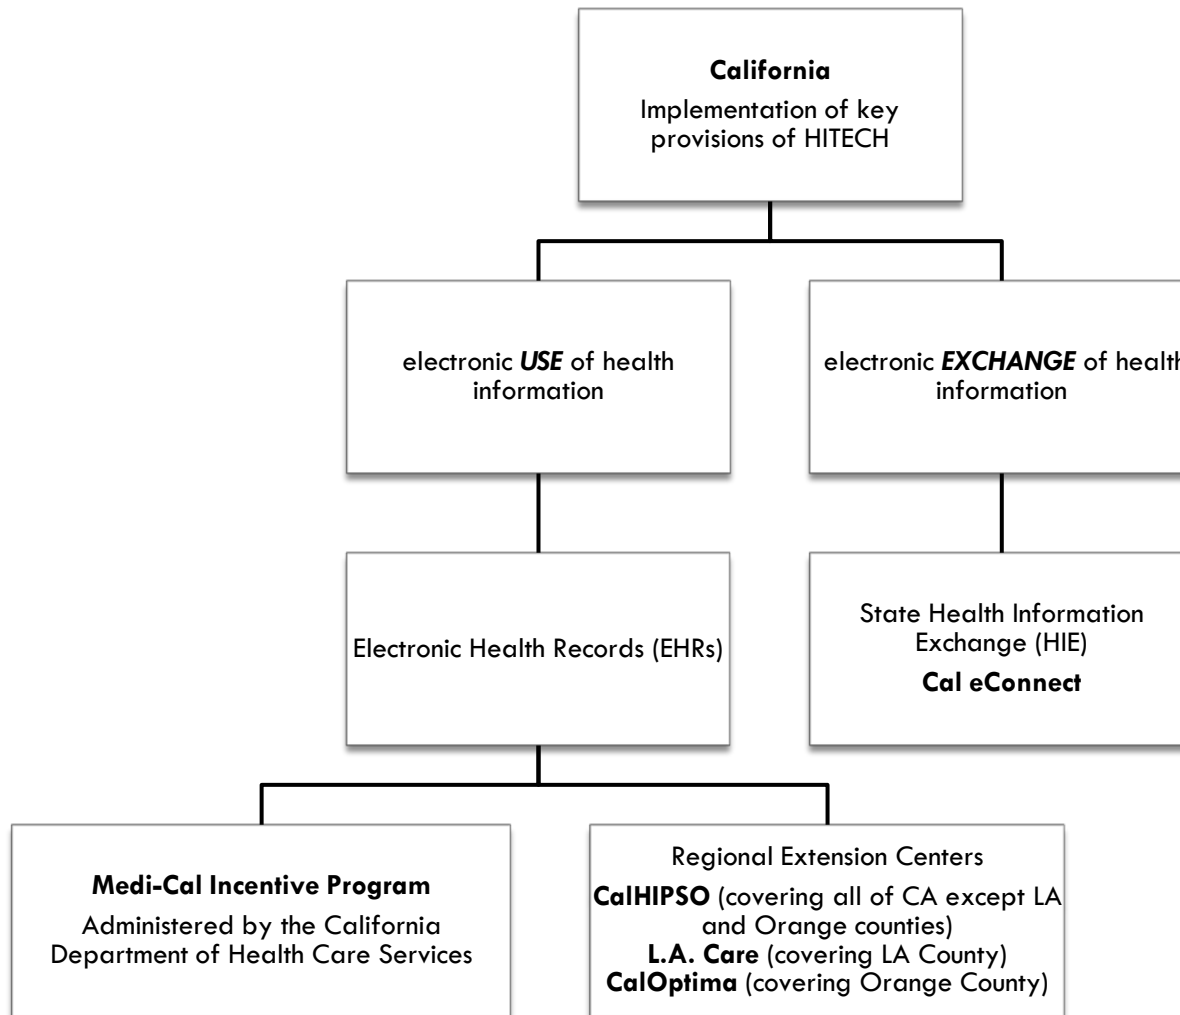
**California**
Implementation of key provisions of HITECH

electronic ***USE*** of health information

electronic ***EXCHANGE*** of health information

Electronic Health Records (EHRs)

State Health Information Exchange (HIE)
**Cal eConnect**

**Medi-Cal Incentive Program**
Administered by the California Department of Health Care Services

Regional Extension Centers
**CalHIPSO** (covering all of CA except LA and Orange counties)
**L.A. Care** (covering LA County)
**CalOptima** (covering Orange County)